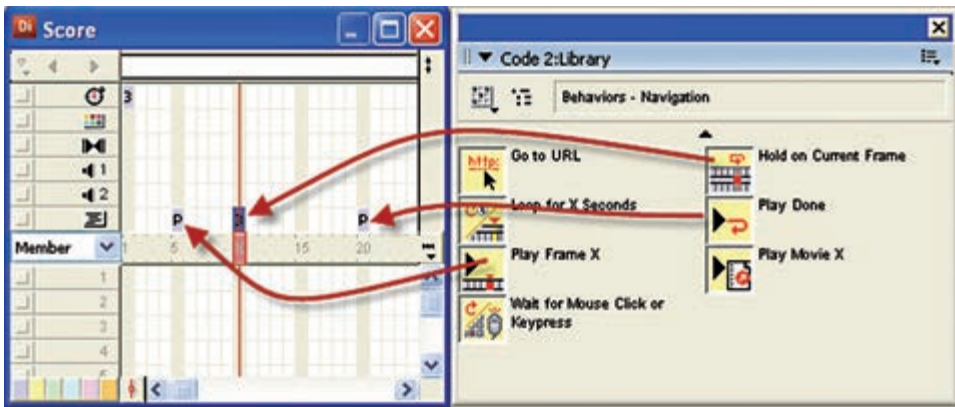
Score

3

P

3

P

Member

1

5

15

20

1

2

3

4

Code 2:Library

Behaviors - Navigation

Go to URL

Loop for X Seconds

Play Frame X

Wait for Mouse Click or Keypress

Hold on Current Frame

Play Done

Play Movie X